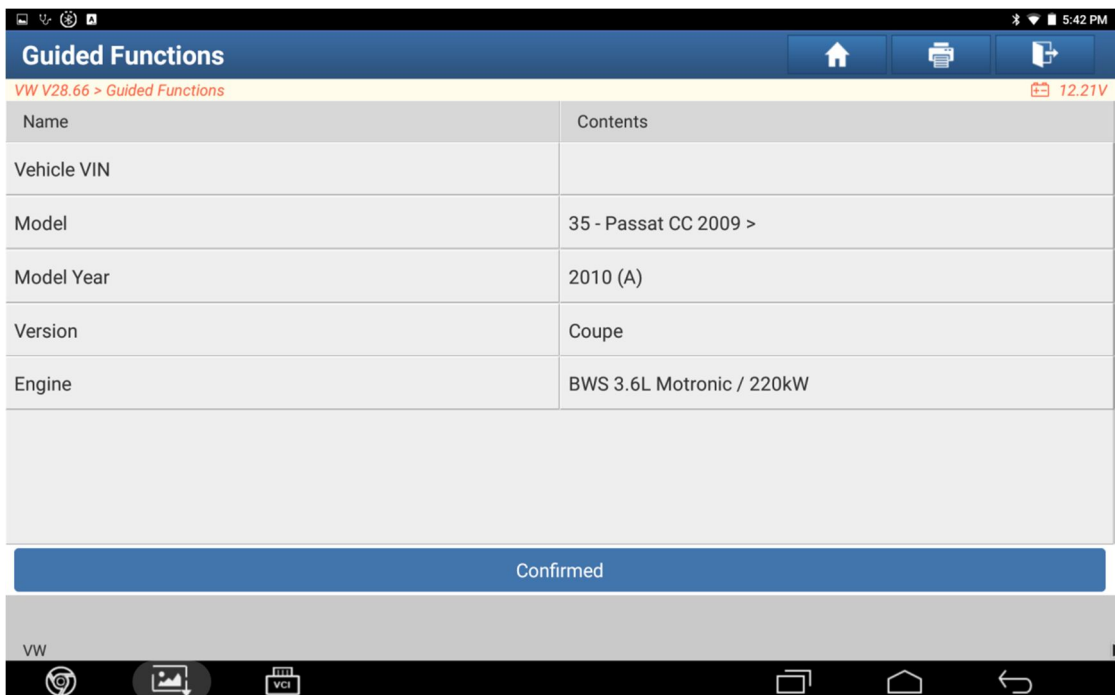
5:42 PM

Guided Functions

VW V28.66 > Guided Functions

12.21V

| Name | Contents |
|---|---|
| Vehicle VIN | |
| Model | 35 - Passat CC 2009 > |
| Model Year | 2010 (A) |
| Version | Coupe |
| Engine | BWS 3.6L Motronic / 220kW |

Confirmed

VW

VCI